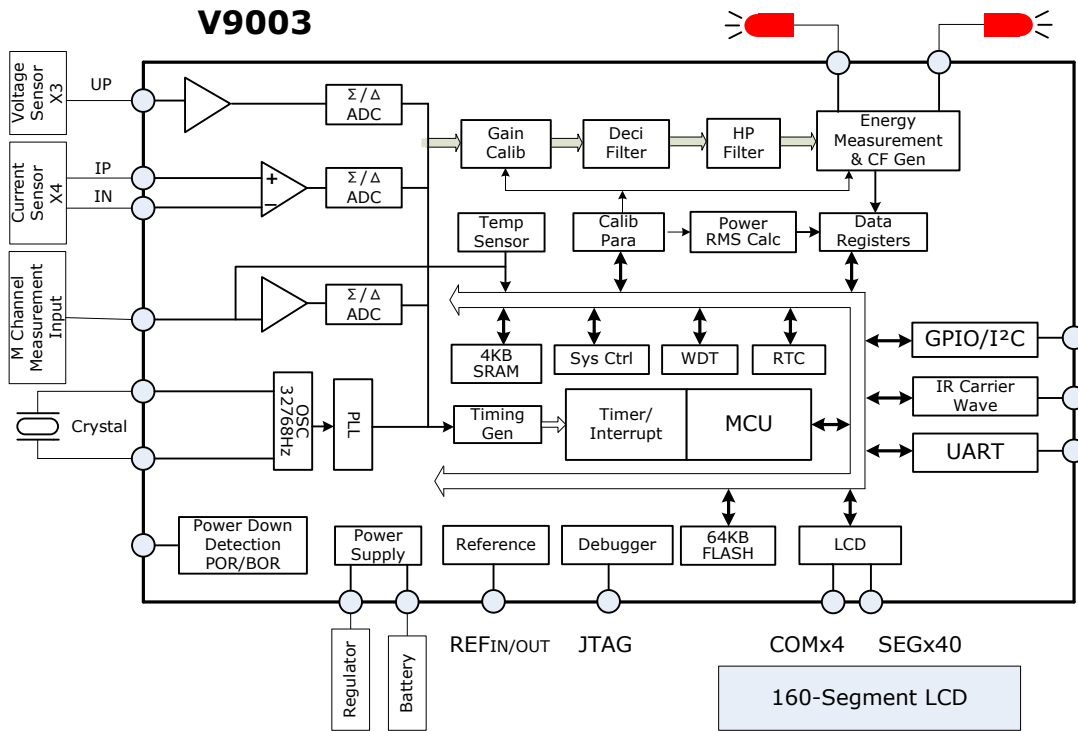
V9003

Voltage Sensor X3

UP

Current Sensor X4

IP

IN

M Channel Measurement Input

Crystal

$\Sigma/\Delta$ ADC

+

−

$\Sigma/\Delta$ ADC

$\Sigma/\Delta$ ADC

OSC 32768Hz

PLL

Gain Calib

Deci Filter

HP Filter

Energy Measurement & CF Gen

Temp Sensor

Calib Para

Power RMS Calc

Data Registers

4KB SRAM

Sys Ctrl

WDT

RTC

Timing Gen

Timer/ Interrupt

MCU

GPIO/I²C

IR Carrier Wave

UART

64KB FLASH

LCD

Power Down Detection POR/BOR

Power Supply

Reference

Debugger

Regulator

Battery

REFIN/OUT

JTAG

COMx4

SEGx40

160-Segment LCD